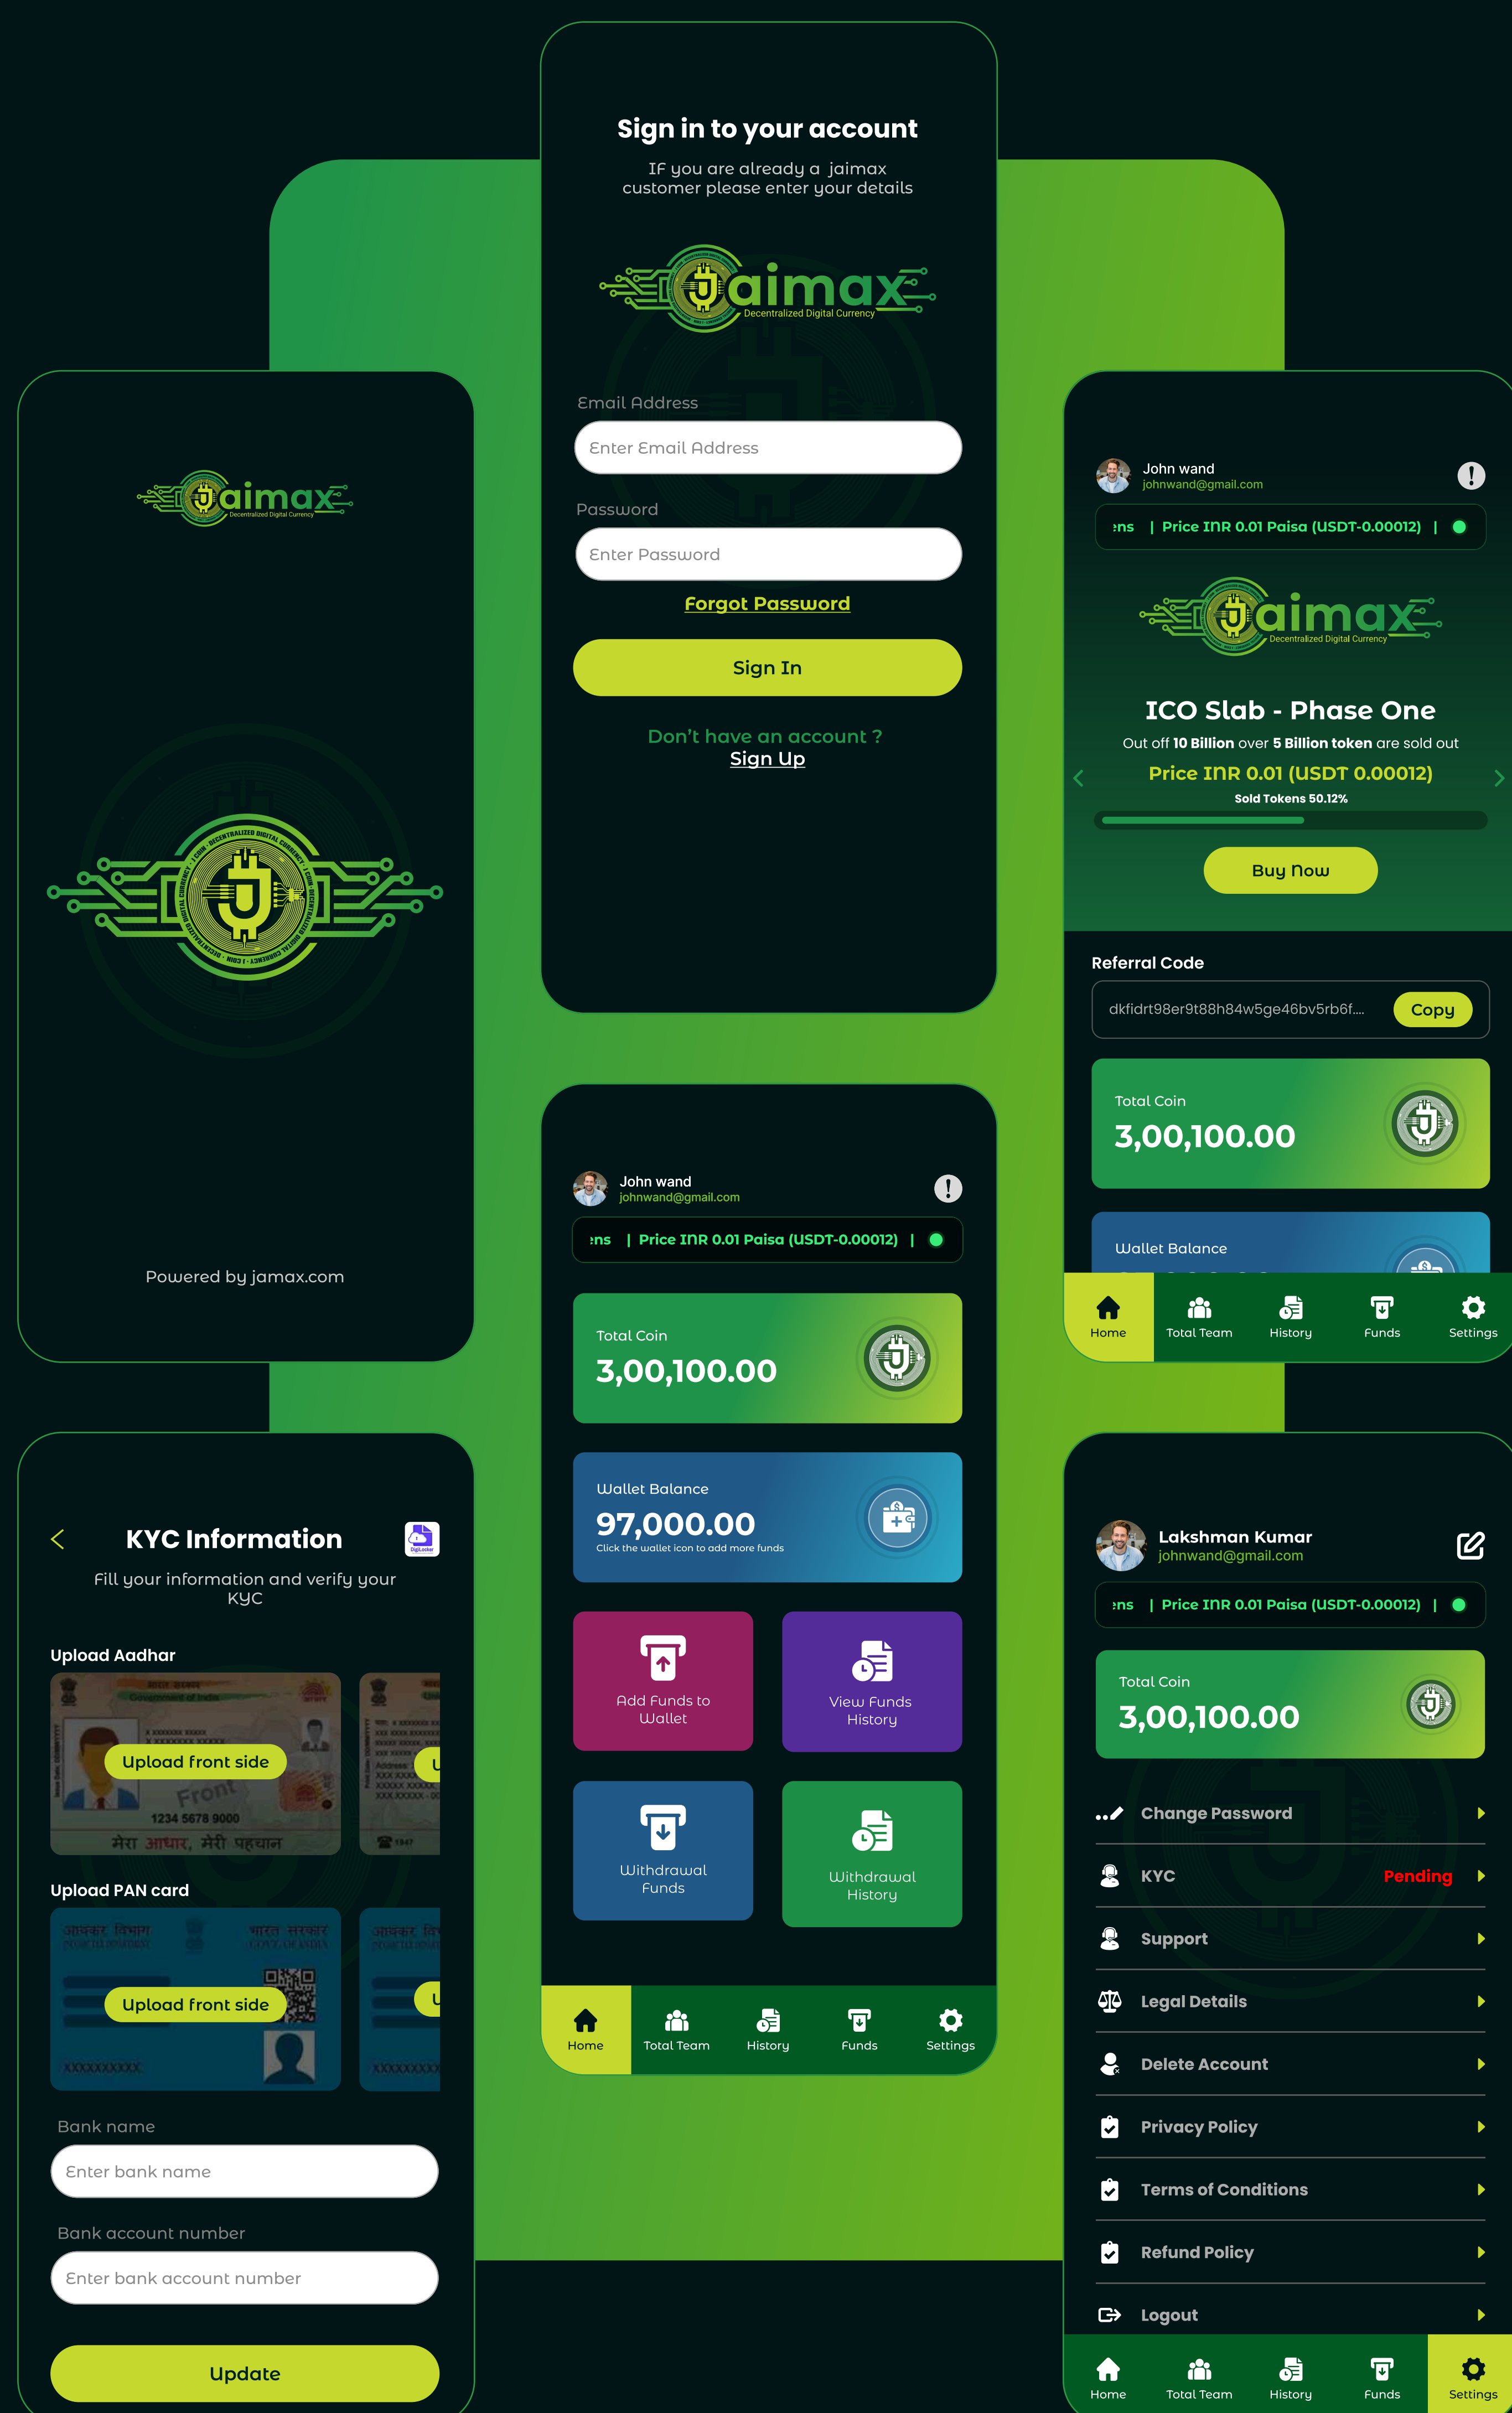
Sign in to your account

IF you are already a jaimax customer please enter your details

aimax
Decentralized Digital Currency

Email Address

Enter Email Address

Password

Enter Password

Forgot Password

Sign In

Don't have an account ?
Sign Up

aimax
Decentralized Digital Currency

Powered by jamax.com

John wand
johnwand@gmail.com

ns | Price INR 0.01 Paisa (USDT-0.00012) |

aimax
Decentralized Digital Currency

ICO Slab - Phase One

Out off 10 Billion over 5 Billion token are sold out

Price INR 0.01 (USDT 0.00012)

Sold Tokens 50.12%

Buy Now

Referral Code

dkfidrt98er9t88h84w5ge46bv5rb6f....

Copy

Total Coin
3,00,100.00

Wallet Balance

Home Total Team History Funds Settings

John wand
johnwand@gmail.com

ns | Price INR 0.01 Paisa (USDT-0.00012) |

Total Coin
3,00,100.00

Wallet Balance
97,000.00
Click the wallet icon to add more funds

Add Funds to Wallet

View Funds History

Withdrawal Funds

Withdrawal History

Home Total Team History Funds Settings

KYC Information

Fill your information and verify your KYC

Upload Aadhar

Upload front side

Upload PAN card

Upload front side

Bank name

Enter bank name

Bank account number

Enter bank account number

Update

Lakshman Kumar
johnwand@gmail.com

ns | Price INR 0.01 Paisa (USDT-0.00012) |

Total Coin
3,00,100.00

Change Password

KYC Pending

Support

Legal Details

Delete Account

Privacy Policy

Terms of Conditions

Refund Policy

Logout

Home Total Team History Funds Settings